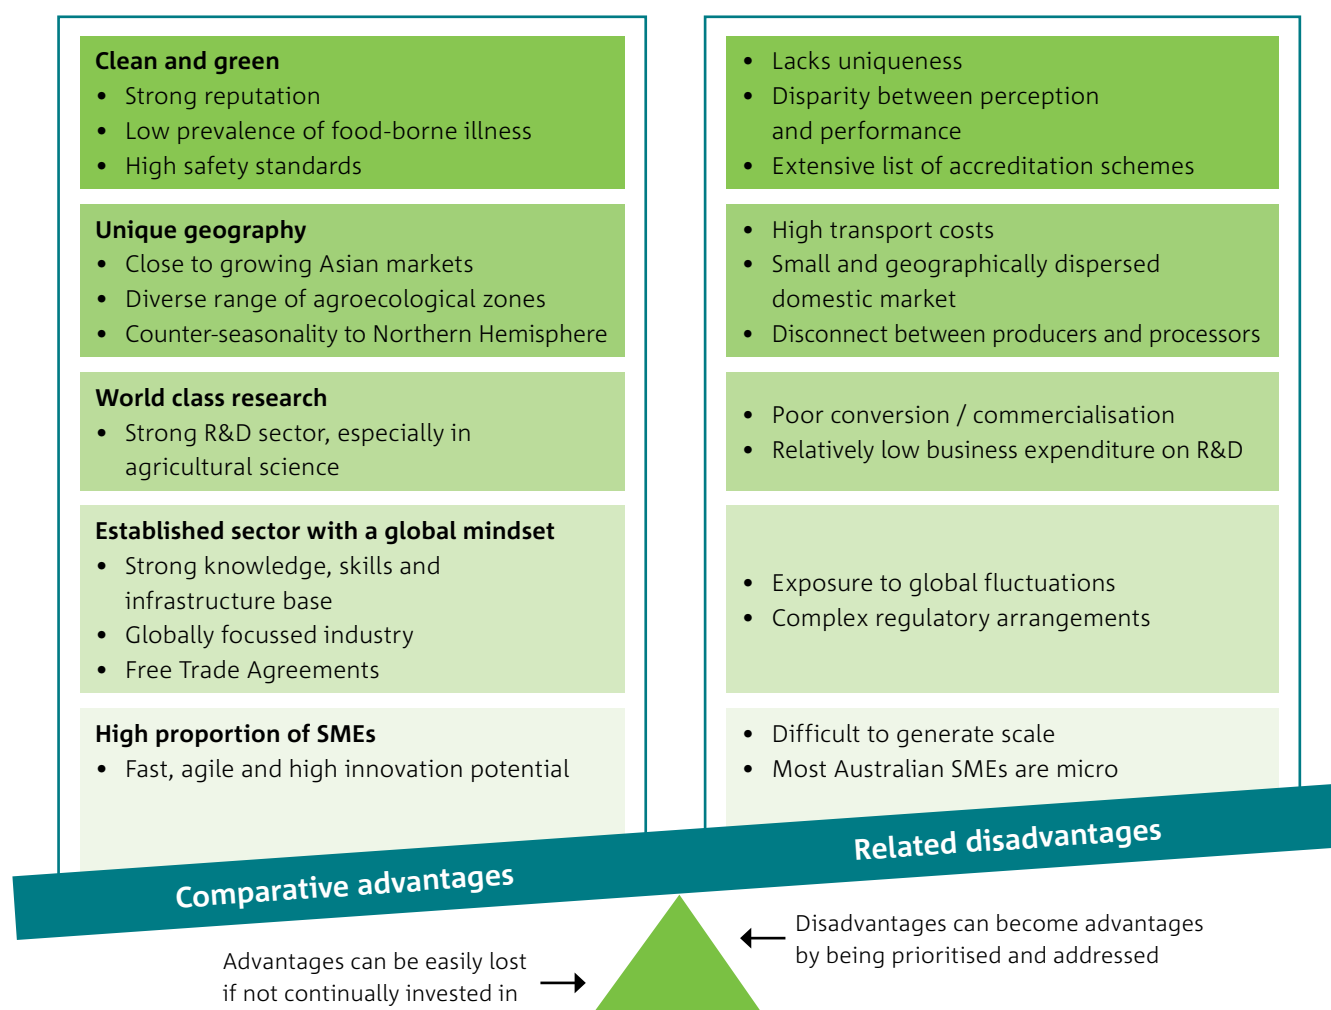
**Clean and green**
- Strong reputation
- Low prevalence of food-borne illness
- High safety standards

**Unique geography**
- Close to growing Asian markets
- Diverse range of agroecological zones
- Counter-seasonality to Northern Hemisphere

**World class research**
- Strong R&D sector, especially in agricultural science

**Established sector with a global mindset**
- Strong knowledge, skills and infrastructure base
- Globally focussed industry
- Free Trade Agreements

**High proportion of SMEs**
- Fast, agile and high innovation potential

- Lacks uniqueness
- Disparity between perception and performance
- Extensive list of accreditation schemes

- High transport costs
- Small and geographically dispersed domestic market
- Disconnect between producers and processors

- Poor conversion / commercialisation
- Relatively low business expenditure on R&D

- Exposure to global fluctuations
- Complex regulatory arrangements

- Difficult to generate scale
- Most Australian SMEs are micro

Comparative advantages

Related disadvantages

Advantages can be easily lost if not continually invested in

Disadvantages can become advantages by being prioritised and addressed